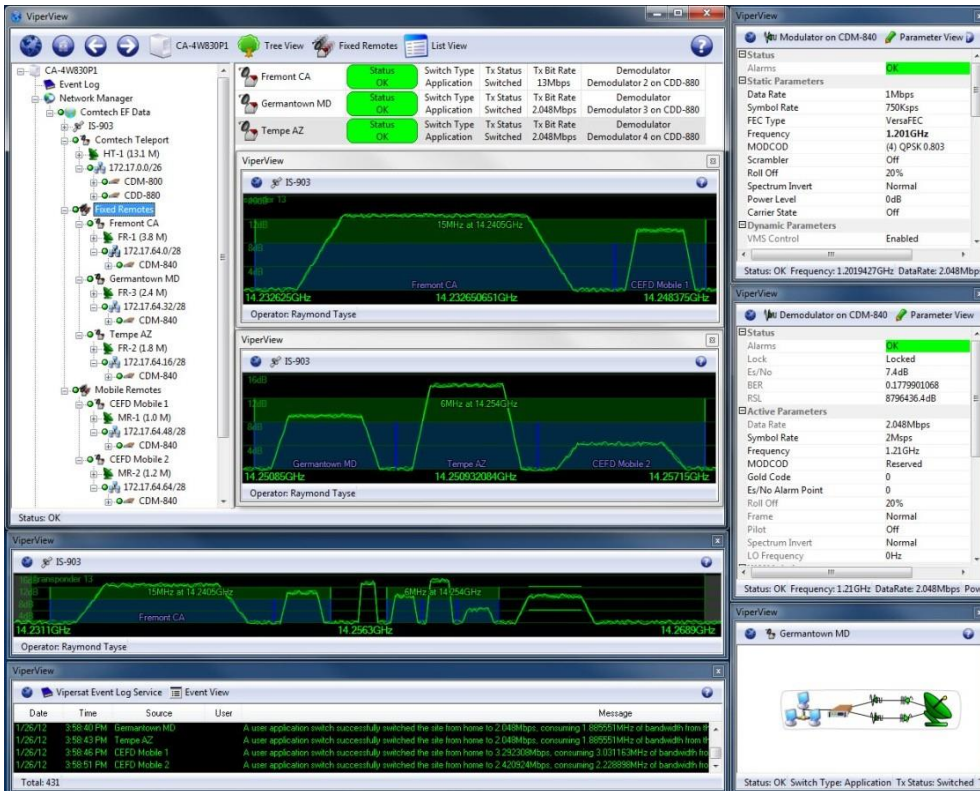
ViperView

CA-4W830P1 Tree View Fixed Remotes List View

CA-4W830P1
Event Log
Network Manager
Comtech EF Data
IS-903
Comtech Teleport
HT-1 (13.1 M)
172.17.0.0/26
CDM-800
CDD-880
Fixed Remotes
Fremont CA
FR-1 (3.8 M)
172.17.64.0/28
CDM-840
Germantown MD
FR-3 (2.4 M)
172.17.64.32/28
CDM-840
Tempe AZ
FR-2 (1.8 M)
172.17.64.16/28
CDM-840
Mobile Remotes
CEFD Mobile 1
MR-1 (1.0 M)
172.17.64.48/28
CDM-840
CEFD Mobile 2
MR-2 (1.2 M)
172.17.64.64/28
CDM-840

Status: OK

| | Status | Switch Type | Tx Status | Tx Bit Rate | Demodulator |
|---|---|---|---|---|---|
| Fremont CA | Status OK | Switch Type Application | Tx Status Switched | Tx Bit Rate 13Mbps | Demodulator Demodulator 2 on CDD-880 |
| Germantown MD | Status OK | Switch Type Application | Tx Status Switched | Tx Bit Rate 2.048Mbps | Demodulator Demodulator 3 on CDD-880 |
| Tempe AZ | Status OK | Switch Type Application | Tx Status Switched | Tx Bit Rate 2.048Mbps | Demodulator Demodulator 4 on CDD-880 |

ViperView
IS-903
Transponder 13
12dB
8dB
4dB
15MHz at 14.2405GHz
Fremont CA
CEFD Mobile 1
14.232625GHz 14.232650651GHz 14.248375GHz
Operator: Raymond Tayse

ViperView
IS-903
16dB
12dB
8dB
4dB
6MHz at 14.254GHz
Germantown MD
Tempe AZ
CEFD Mobile 2
14.25085GHz 14.250932084GHz 14.25715GHz
Operator: Raymond Tayse

ViperView
Modulator on CDM-840 Parameter View
Status
Alarms OK
Static Parameters
Data Rate 1Mbps
Symbol Rate 750Ksps
FEC Type VersaFEC
Frequency 1.201GHz
MODCOD (4) QPSK 0.803
Scrambler Off
Roll Off 20%
Spectrum Invert Normal
Power Level 0dB
Carrier State Off
Dynamic Parameters
VMS Control Enabled
Status: OK Frequency: 1.2019427GHz DataRate: 2.048Mbp

ViperView
Demodulator on CDM-840 Parameter View
Status
Alarms OK
Lock Locked
Es/No 7.4dB
BER 0.1779901068
RSL 8796436.4dB
Active Parameters
Data Rate 2.048Mbps
Symbol Rate 2Msps
Frequency 1.21GHz
MODCOD Reserved
Gold Code 0
Es/No Alarm Point 0
Roll Off 20%
Frame Normal
Pilot Off
Spectrum Invert Normal
LO Frequency 0Hz
Status: OK Frequency: 1.21GHz DataRate: 2.048Mbps Pow

ViperView
IS-903
Transponder 13
12dB
8dB
4dB
15MHz at 14.2405GHz
6MHz at 14.254GHz
Fremont CA
14.2311GHz 14.2563GHz 14.2689GHz
Operator: Raymond Tayse

ViperView
Germantown MD
Status: OK Switch Type: Application Tx Status: Switched

ViperView
Vipersat Event Log Service Event View

| Date | Time | Source | User | Message |
|---|---|---|---|---|
| 1/26/12 | 3:58:40 PM | Germantown MD | | A user application switch successfully switched the site from home to 2.048Mbps, consuming 1.885551MHz of bandwidth from th |
| 1/26/12 | 3:58:43 PM | Tempe AZ | | A user application switch successfully switched the site from home to 2.048Mbps, consuming 1.885551MHz of bandwidth from th |
| 1/26/12 | 3:58:46 PM | CEFD Mobile 1 | | A user application switch successfully switched the site from home to 3.292308Mbps, consuming 3.031163MHz of bandwidth fro |
| 1/26/12 | 3:58:51 PM | CEFD Mobile 2 | | A user application switch successfully switched the site from home to 2.420924Mbps, consuming 2.228898MHz of bandwidth fro |

Total: 431